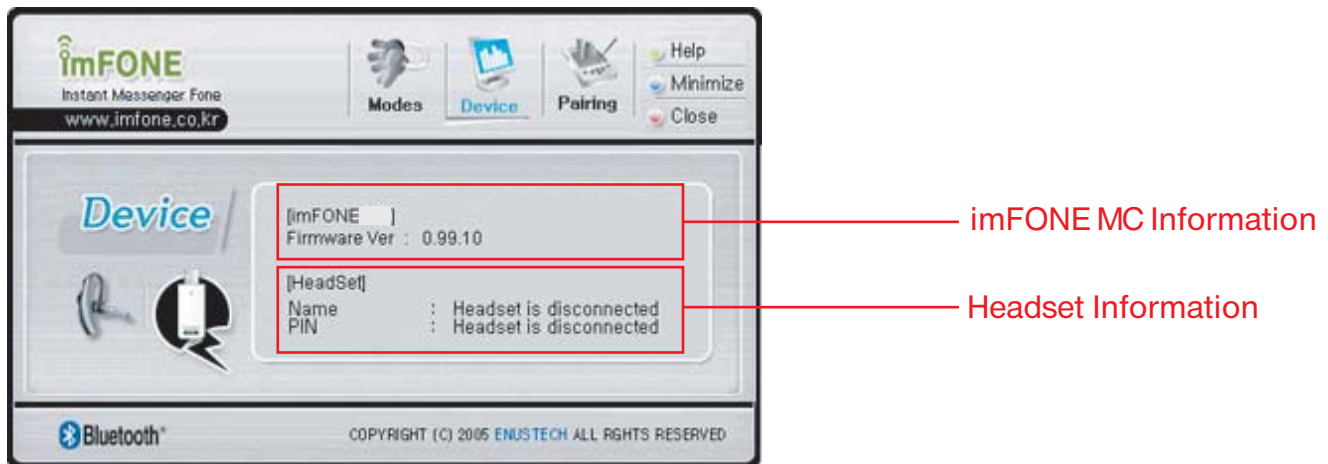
imFONE
Instant Messenger Fone
www.imfone.co.kr

Modes
Device
Pairing
Help
Minimize
Close

Device

[imFONE ]
Firmware Ver : 0.99.10

[HeadSet]
Name : Headset is disconnected
PIN : Headset is disconnected

imFONE MC Information

Headset Information

Bluetooth®

COPYRIGHT (C) 2005 ENUSTECH ALL RGHTS RESERVED